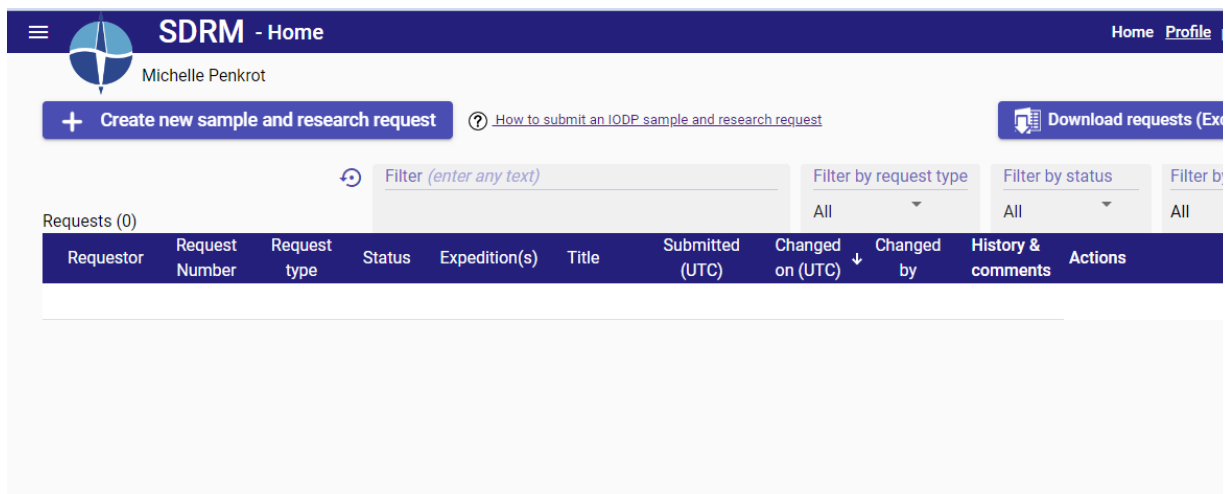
SDRM - Home

Home Profile

Michelle Penkrot

Create new sample and research request

How to submit an IODP sample and research request

Download requests (Exc

Filter (enter any text)

Filter by request type
All

Filter by status
All

Filter by
All

Requests (0)

| Requestor | Request Number | Request type | Status | Expedition(s) | Title | Submitted (UTC) | Changed on (UTC) | Changed by | History & comments | Actions |
|---|---|---|---|---|---|---|---|---|---|---|